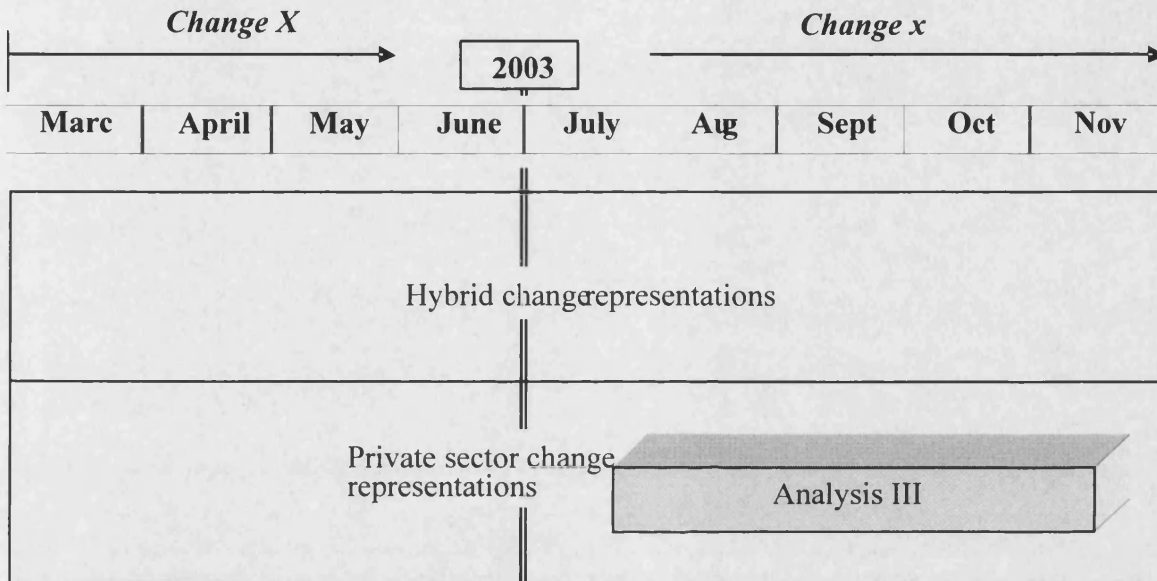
*Change X*

*Change x*

2003

| Marc | April | May | June | July | Aug | Sept | Oct | Nov |
|---|---|---|---|---|---|---|---|---|

Hybrid changerepresentations

Private sector change representations

Analysis III